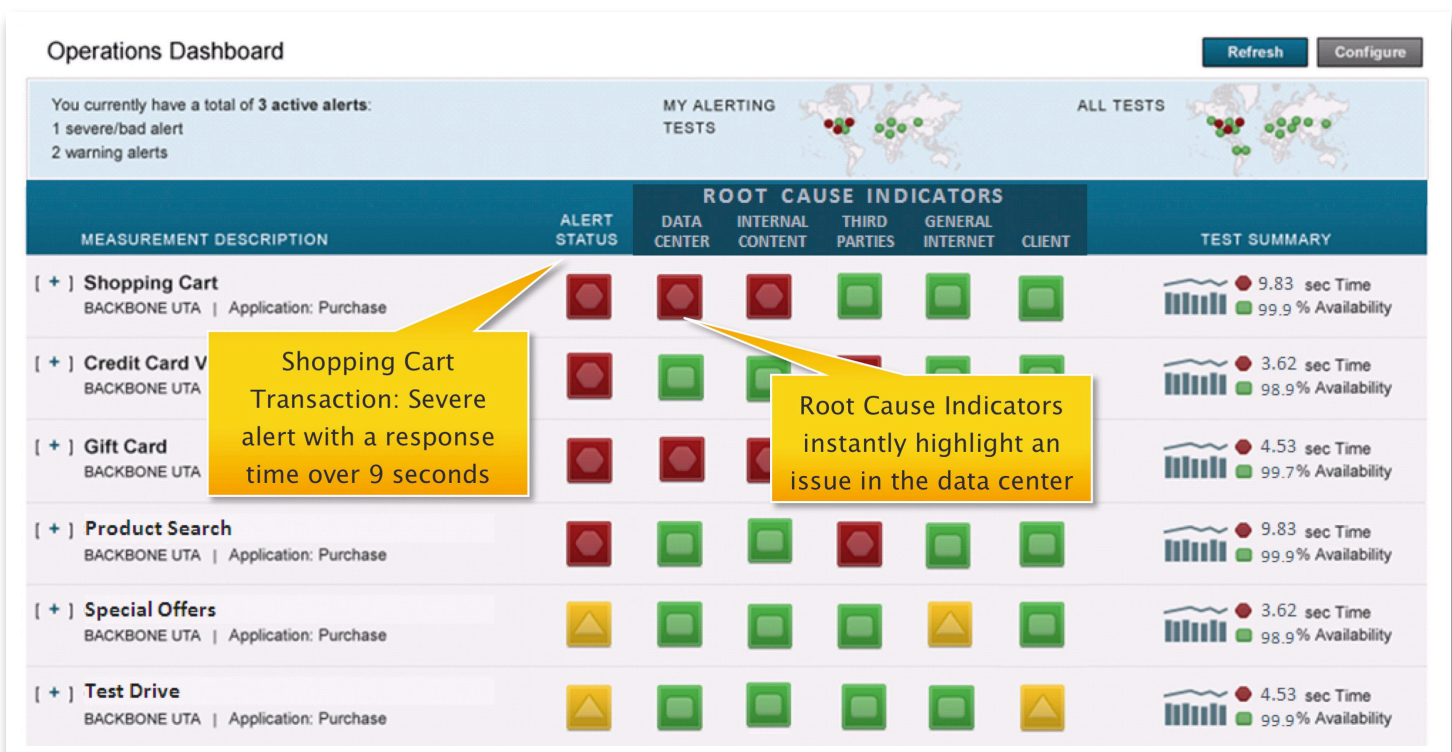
Operations Dashboard

Refresh Configure

You currently have a total of **3 active alerts**:
1 severe/bad alert
2 warning alerts

MY ALERTING TESTS

ALL TESTS

ROOT CAUSE INDICATORS

| MEASUREMENT DESCRIPTION | ALERT STATUS | DATA CENTER | INTERNAL CONTENT | THIRD PARTIES | GENERAL INTERNET | CLIENT | TEST SUMMARY |
|---|---|---|---|---|---|---|---|
| [ + ] Shopping Cart BACKBONE UTA \| Application: Purchase | | | | | | | 9.83 sec Time 99.9 % Availability |
| [ + ] Credit Card V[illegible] BACKBONE UTA | | | | | | | 3.62 sec Time 98.9% Availability |
| [ + ] Gift Card BACKBONE UTA | | | | | | | 4.53 sec Time 99.7% Availability |
| [ + ] Product Search BACKBONE UTA \| Application: Purchase | | | | | | | 9.83 sec Time 99.9% Availability |
| [ + ] Special Offers BACKBONE UTA \| Application: Purchase | | | | | | | 3.62 sec Time 98.9% Availability |
| [ + ] Test Drive BACKBONE UTA \| Application: Purchase | | | | | | | 4.53 sec Time 99.9% Availability |

Shopping Cart Transaction: Severe alert with a response time over 9 seconds

Root Cause Indicators instantly highlight an issue in the data center